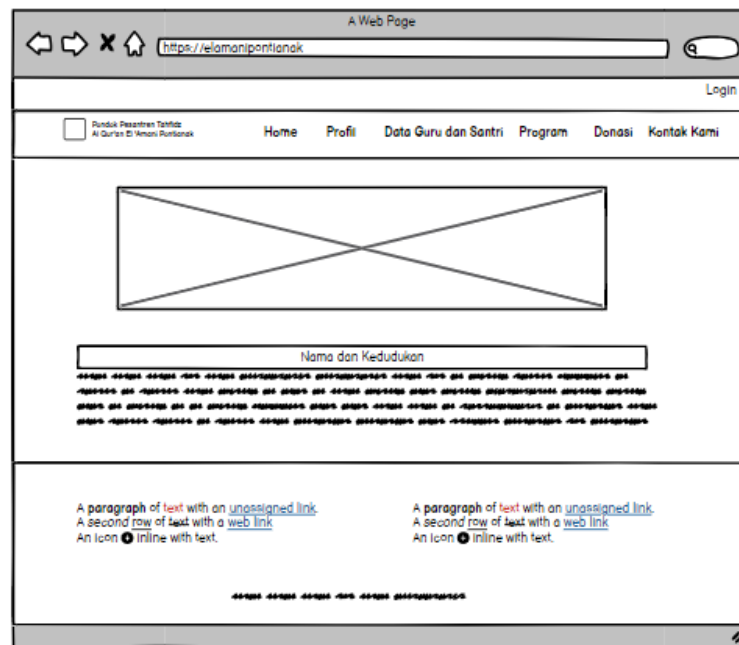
A Web Page

https://elamanipontianak

Login

Pondok Pesantren Tahfidz Al Qur'an El 'Amani Pontianak

Home Profil Data Guru dan Santri Program Donasi Kontak Kami

Nama dan Kedudukan

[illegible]

A paragraph of text with an unassigned link.
A second row of text with a web link
An icon inline with text.

A paragraph of text with an unassigned link.
A second row of text with a web link
An icon inline with text.

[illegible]